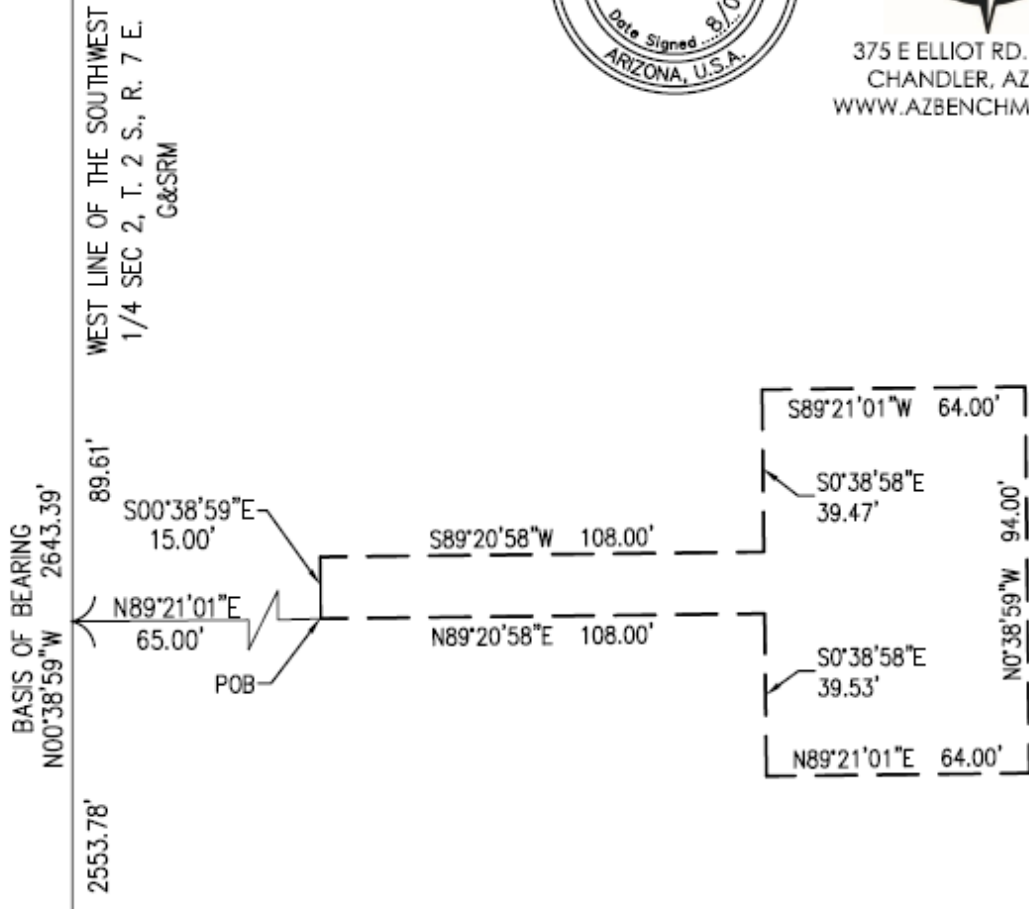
Date Signed 8/0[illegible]
ARIZONA, U.S.A.

375 E ELLIOT RD.
CHANDLER, AZ
WWW.AZBENCHM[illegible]

WEST LINE OF THE SOUTHWEST 1/4 SEC 2, T. 2 S., R. 7 E. G&SRM

BASIS OF BEARING
N00°38'59"W 2643.39'

89.61'

2553.78'

S00°38'59"E
15.00'

N89°21'01"E
65.00'

POB

S89°20'58"W 108.00'

N89°20'58"E 108.00'

S89°21'01"W 64.00'

S0°38'58"E
39.47'

N0°38'59"W 94.00'

S0°38'58"E
39.53'

N89°21'01"E 64.00'